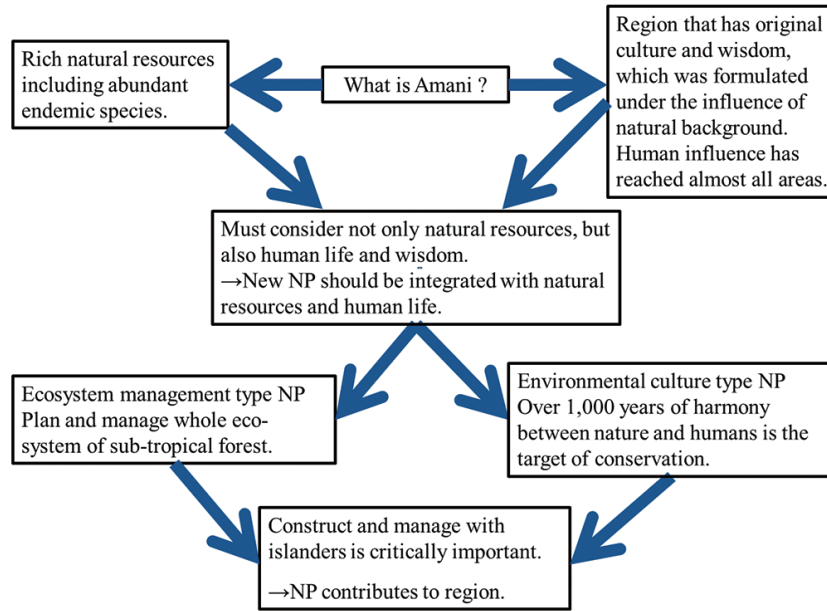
What is Amani ?

Rich natural resources including abundant endemic species.

Region that has original culture and wisdom, which was formulated under the influence of natural background. Human influence has reached almost all areas.

Must consider not only natural resources, but also human life and wisdom.
→New NP should be integrated with natural resources and human life.

Ecosystem management type NP
Plan and manage whole ecosystem of sub-tropical forest.

Environmental culture type NP
Over 1,000 years of harmony between nature and humans is the target of conservation.

Construct and manage with islanders is critically important.

→NP contributes to region.